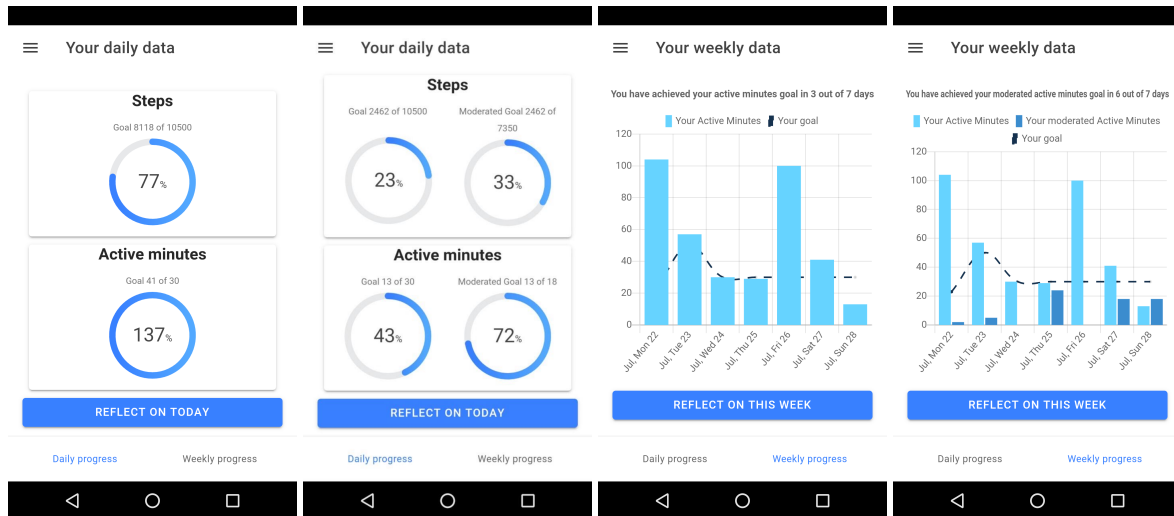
Your daily data

Steps

Goal 8118 of 10500

77%

Active minutes

Goal 41 of 30

137%

REFLECT ON TODAY

Daily progress

Weekly progress

Your daily data

Steps

Goal 2462 of 10500

Moderated Goal 2462 of 7350

23%

33%

Active minutes

Goal 13 of 30

Moderated Goal 13 of 18

43%

72%

REFLECT ON TODAY

Daily progress

Weekly progress

Your weekly data

You have achieved your active minutes goal in 3 out of 7 days

Your Active Minutes

Your goal

120
100
80
60
40
20
0

Jul, Mon 22
Jul, Tue 23
Jul, Wed 24
Jul, Thu 25
Jul, Fri 26
Jul, Sat 27
Jul, Sun 28

REFLECT ON THIS WEEK

Daily progress

Weekly progress

Your weekly data

You have achieved your moderated active minutes goal in 6 out of 7 days

Your Active Minutes

Your moderated Active Minutes

Your goal

120
100
80
60
40
20
0

Jul, Mon 22
Jul, Tue 23
Jul, Wed 24
Jul, Thu 25
Jul, Fri 26
Jul, Sat 27
Jul, Sun 28

REFLECT ON THIS WEEK

Daily progress

Weekly progress